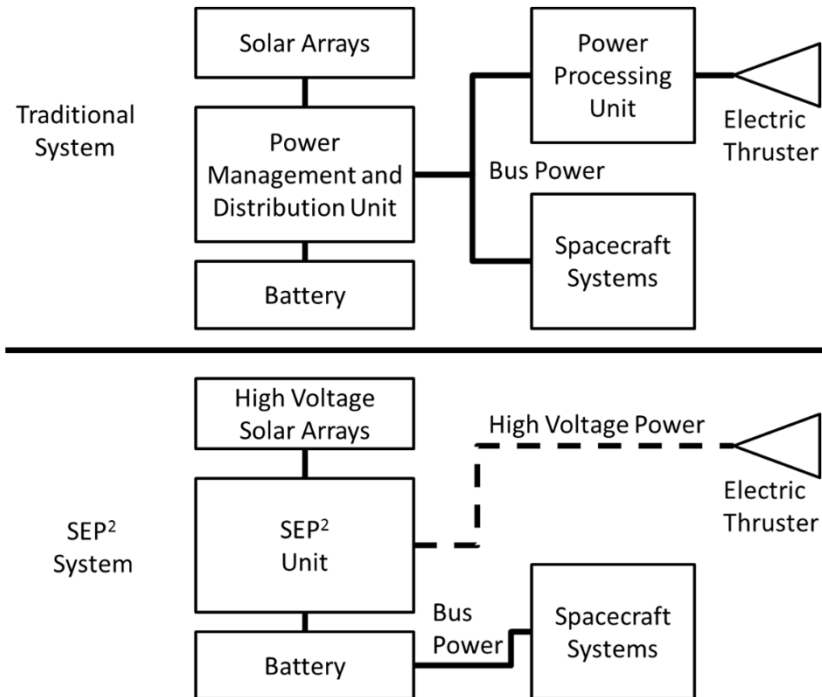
Traditional System

Solar Arrays

Power Management and Distribution Unit

Battery

Bus Power

Power Processing Unit

Electric Thruster

Spacecraft Systems

SEP$^2$ System

High Voltage Solar Arrays

SEP$^2$ Unit

Battery

High Voltage Power

Electric Thruster

Bus Power

Spacecraft Systems